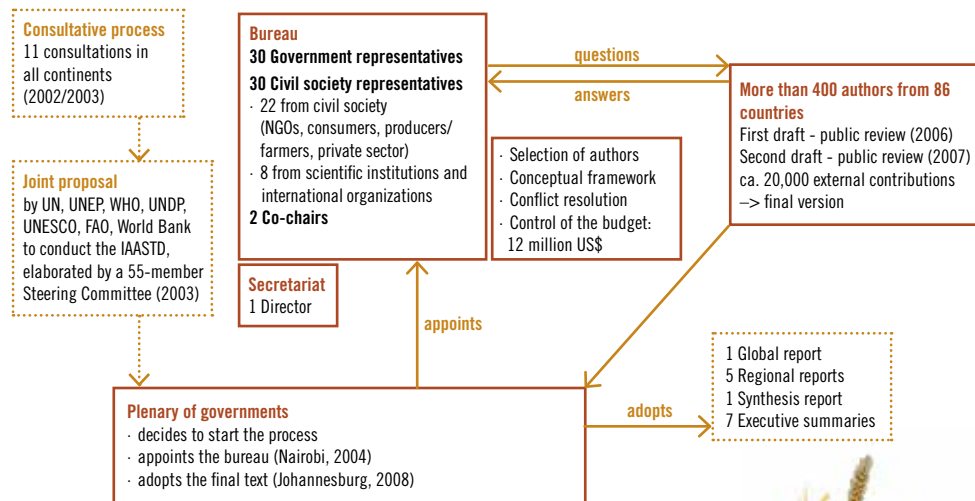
Consultative process
11 consultations in all continents (2002/2003)

Joint proposal
by UN, UNEP, WHO, UNDP, UNESCO, FAO, World Bank to conduct the IAASTD, elaborated by a 55-member Steering Committee (2003)

Bureau
30 Government representatives
30 Civil society representatives
· 22 from civil society (NGOs, consumers, producers/ farmers, private sector)
· 8 from scientific institutions and international organizations
2 Co-chairs

Secretariat
1 Director

· Selection of authors
· Conceptual framework
· Conflict resolution
· Control of the budget: 12 million US$

questions

answers

More than 400 authors from 86 countries
First draft - public review (2006)
Second draft - public review (2007)
ca. 20,000 external contributions
–> final version

appoints

1 Global report
5 Regional reports
1 Synthesis report
7 Executive summaries

adopts

Plenary of governments
· decides to start the process
· appoints the bureau (Nairobi, 2004)
· adopts the final text (Johannesburg, 2008)